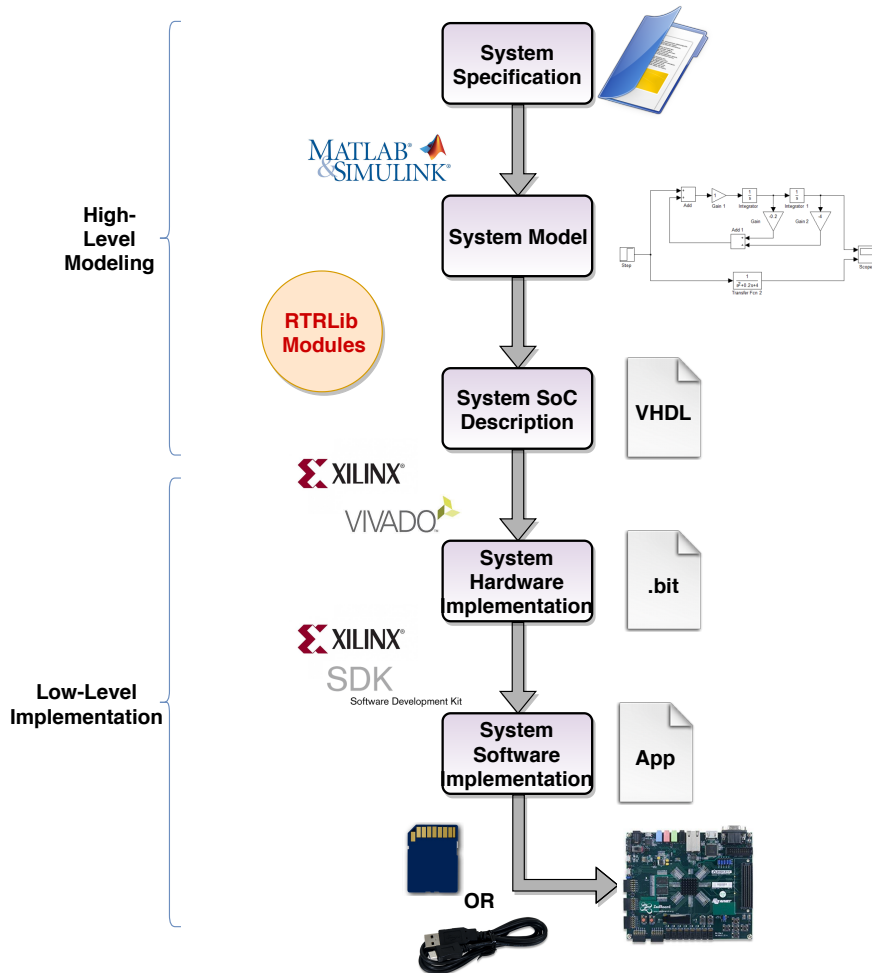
High-Level Modeling

Low-Level Implementation

System Specification

MATLAB® & SIMULINK®

System Model

Add

Gain 1

Integrator

Integrator 1

Gain

Gain 2

Add 1

Step

Scope

Transfer Fcn 2

RTRLib Modules

System SoC Description

VHDL

XILINX®

VIVADO.

System Hardware Implementation

.bit

XILINX®

SDK

Software Development Kit

System Software Implementation

App

OR